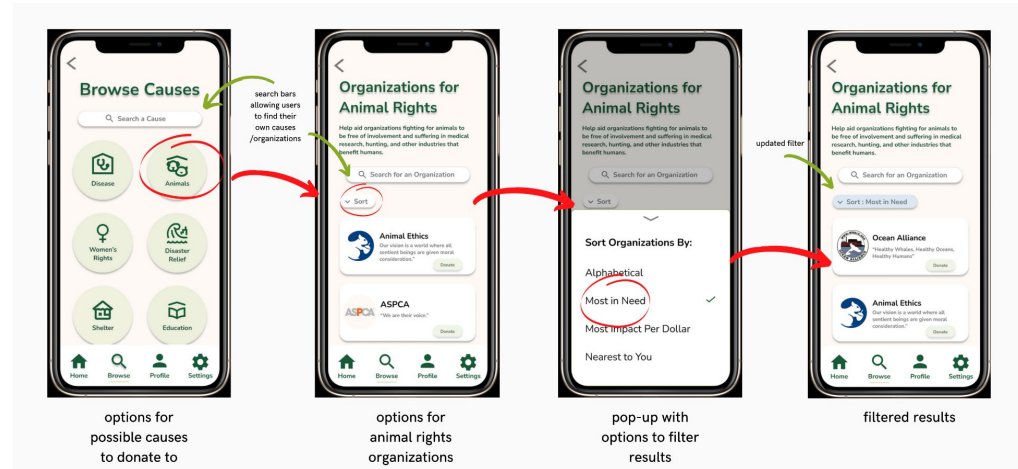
<
Browse Causes
Search a Cause
Disease
Animals
Women's Rights
Disaster Relief
Shelter
Education
Home
Browse
Profile
Settings

options for possible causes to donate to

search bars allowing users to find their own causes /organizations

<
Organizations for Animal Rights
Help aid organizations fighting for animals to be free of involvement and suffering in medical research, hunting, and other industries that benefit humans.
Search for an Organization
Sort
Animal Ethics
"Our vision is a world where all sentient beings are given moral consideration."
Donate
ASPCA
"We are their voice."
Donate
Home
Browse
Profile
Settings

options for animal rights organizations

<
Organizations for Animal Rights
Help aid organizations fighting for animals to be free of involvement and suffering in medical research, hunting, and other industries that benefit humans.
Search for an Organization
Sort
Sort Organizations By:
Alphabetical
Most in Need
Most Impact Per Dollar
Nearest to You

pop-up with options to filter results

updated filter

<
Organizations for Animal Rights
Help aid organizations fighting for animals to be free of involvement and suffering in medical research, hunting, and other industries that benefit humans.
Search for an Organization
Sort : Most in Need
Ocean Alliance
"Healthy Whales, Healthy Oceans, Healthy Humans"
Donate
Animal Ethics
"Our vision is a world where all sentient beings are given moral consideration."
Donate
Home
Browse
Profile
Settings

filtered results